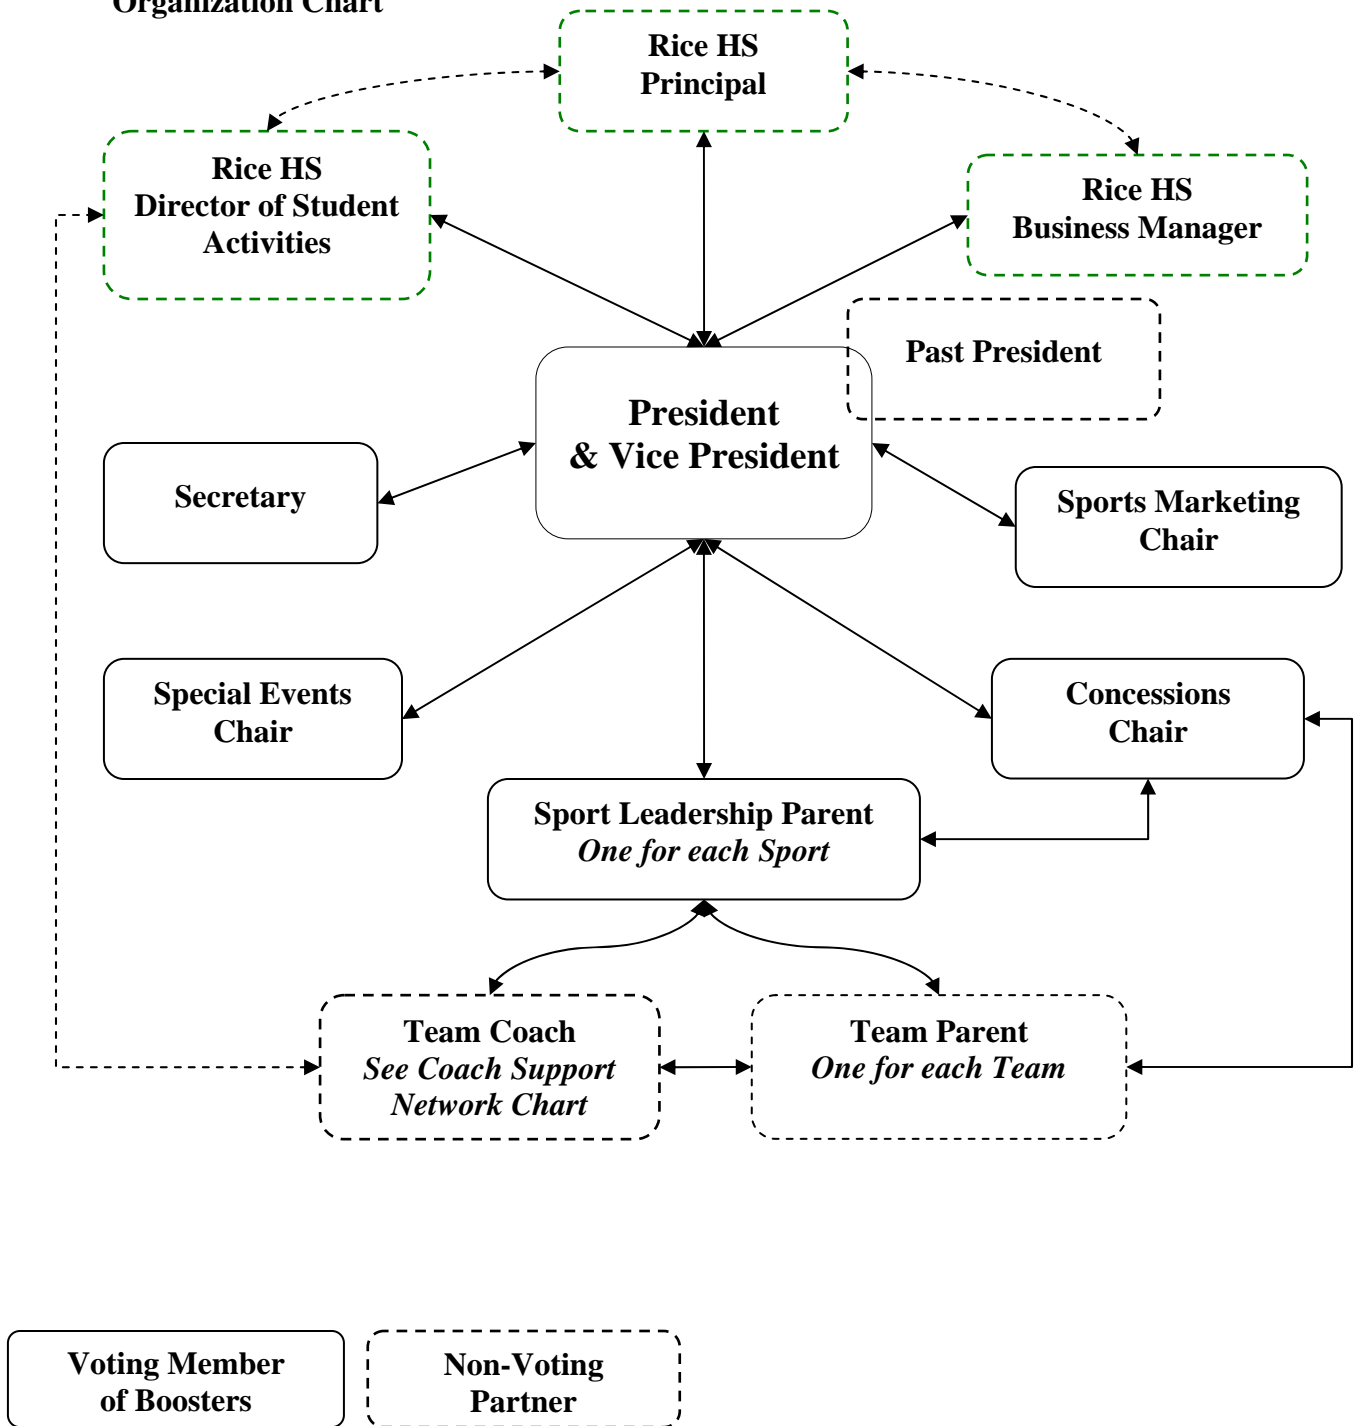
Organization Chart

Rice HS Principal

Rice HS Director of Student Activities

Rice HS Business Manager

Past President

President & Vice President

Secretary

Sports Marketing Chair

Special Events Chair

Concessions Chair

Sport Leadership Parent
*One for each Sport*

Team Coach
*See Coach Support Network Chart*

Team Parent
*One for each Team*

Voting Member of Boosters

Non-Voting Partner